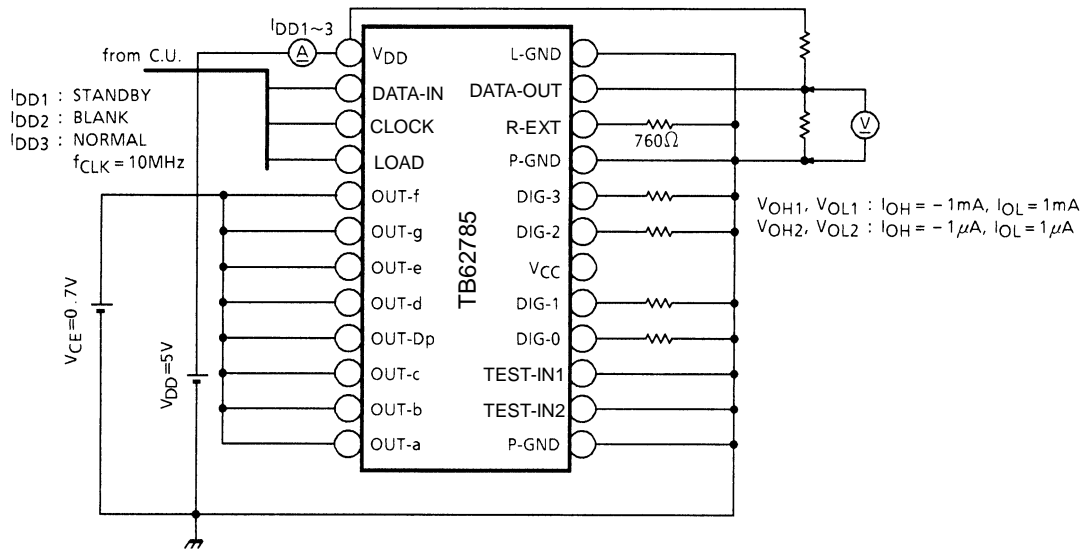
$I_{DD1\sim3}$

A

from C.U.

$I_{DD1}$ : STANDBY
$I_{DD2}$ : BLANK
$I_{DD3}$ : NORMAL
$f_{CLK} = 10MHz$

$V_{DD}$
DATA-IN
CLOCK
LOAD
OUT-f
OUT-g
OUT-e
OUT-d
OUT-Dp
OUT-c
OUT-b
OUT-a

TB62785

L-GND
DATA-OUT
R-EXT
P-GND
DIG-3
DIG-2
$V_{CC}$
DIG-1
DIG-0
TEST-IN1
TEST-IN2
P-GND

760Ω

V

$V_{OH1}$, $V_{OL1}$ : $I_{OH} = -1mA$, $I_{OL} = 1mA$
$V_{OH2}$, $V_{OL2}$ : $I_{OH} = -1\mu A$, $I_{OL} = 1\mu A$

$V_{CE}=0.7V$

$V_{DD}=5V$